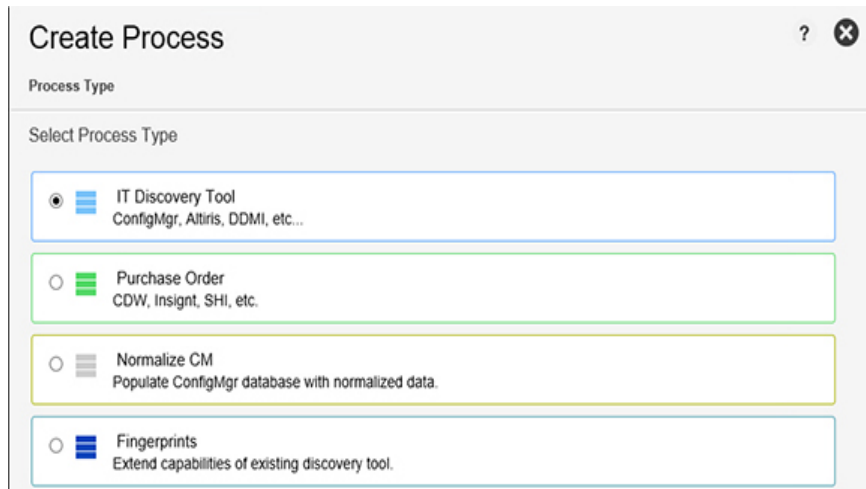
Create Process

?

Process Type

Select Process Type

IT Discovery Tool
ConfigMgr, Altiris, DDMI, etc...

Purchase Order
CDW, Insignt, SHI, etc.

Normalize CM
Populate ConfigMgr database with normalized data.

Fingerprints
Extend capabilities of existing discovery tool.